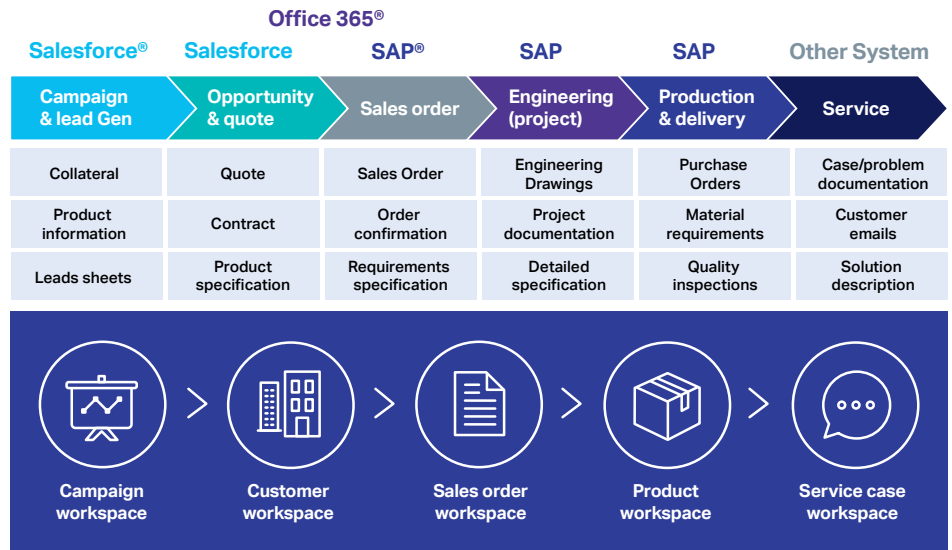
Office 365®

Salesforce® Salesforce SAP® SAP SAP Other System

Campaign & lead Gen

Opportunity & quote

Sales order

Engineering (project)

Production & delivery

Service

| | | | | | |
|---|---|---|---|---|---|
| Collateral | Quote | Sales Order | Engineering Drawings | Purchase Orders | Case/problem documentation |
| Product information | Contract | Order confirmation | Project documentation | Material requirements | Customer emails |
| Leads sheets | Product specification | Requirements specification | Detailed specification | Quality inspections | Solution description |

Campaign workspace

Customer workspace

Sales order workspace

Product workspace

Service case workspace